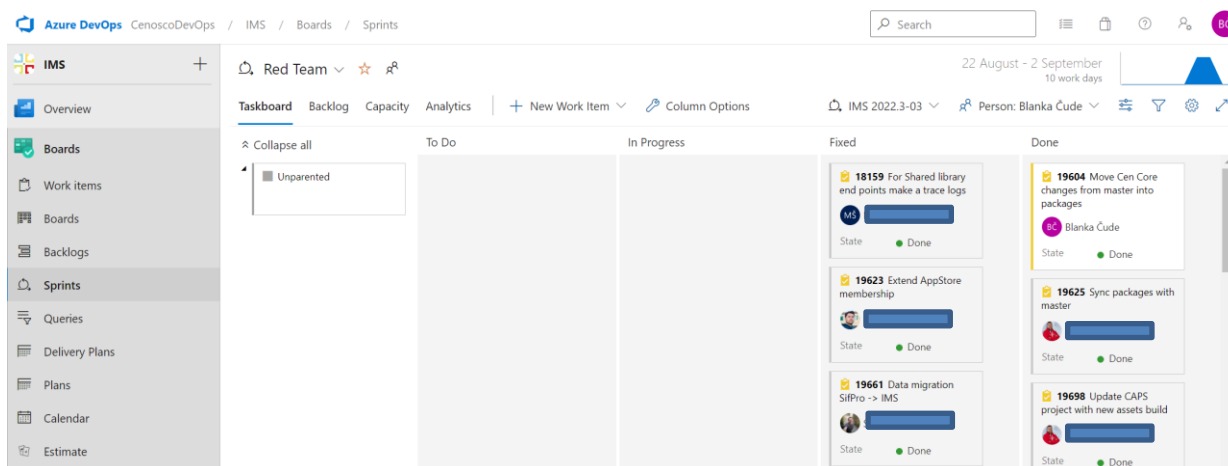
Azure DevOps CenoscoDevOps / IMS / Boards / Sprints

Search

BČ

IMS +

Overview

Boards

Work items

Boards

Backlogs

Sprints

Queries

Delivery Plans

Plans

Calendar

Estimate

Red Team

22 August - 2 September
10 work days

Taskboard Backlog Capacity Analytics + New Work Item Column Options IMS 2022.3-03 Person: Blanka Čude

Collapse all

Unparented

To Do

In Progress

Fixed

18159 For Shared library end points make a trace logs
MŠ
State Done

19623 Extend AppStore membership
State Done

19661 Data migration SifPro -> IMS
State Done

Done

19604 Move Cen Core changes from master into packages
BČ Blanka Čude
State Done

19625 Sync packages with master
State Done

19698 Update CAPS project with new assets build
State Done